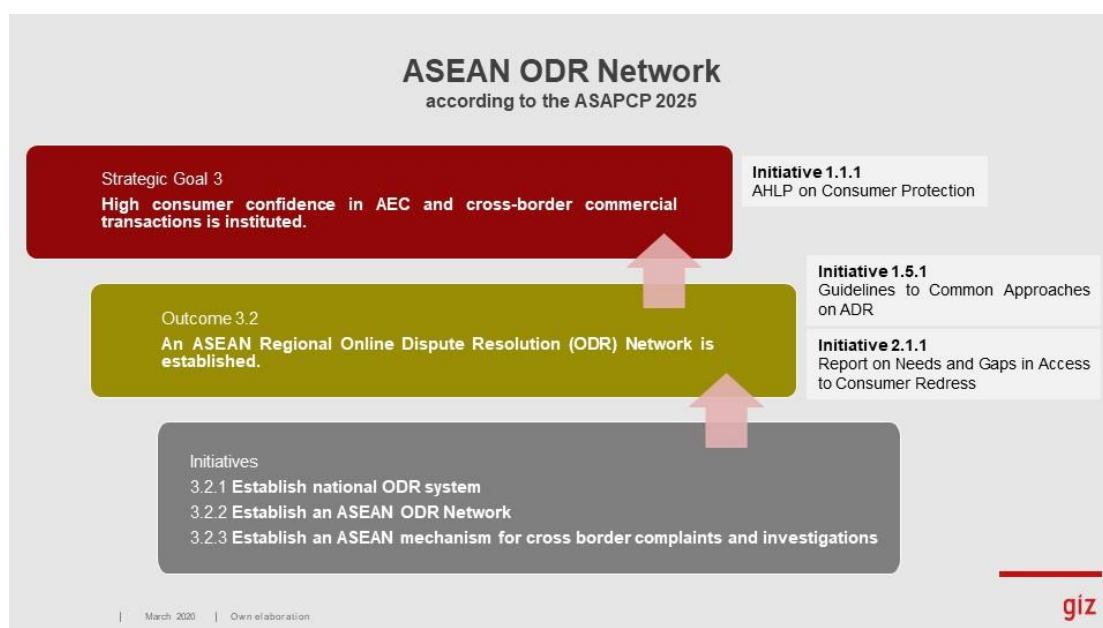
ASEAN ODR Network
according to the ASAPCP 2025

Strategic Goal 3
High consumer confidence in AEC and cross-border commercial transactions is instituted.

Initiative 1.1.1
AHLP on Consumer Protection

Initiative 1.5.1
Guidelines to Common Approaches on ADR

Outcome 3.2
An ASEAN Regional Online Dispute Resolution (ODR) Network is established.

Initiative 2.1.1
Report on Needs and Gaps in Access to Consumer Redress

Initiatives
3.2.1 Establish national ODR system
3.2.2 Establish an ASEAN ODR Network
3.2.3 Establish an ASEAN mechanism for cross border complaints and investigations

| March 2020 | Own elaboration

giz